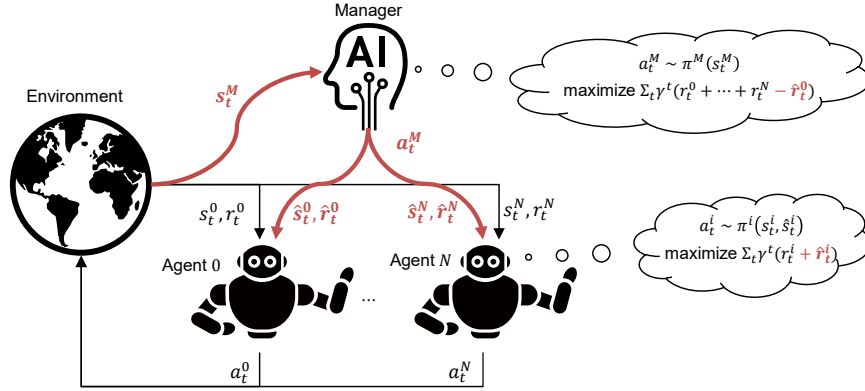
Manager

AI

$a_t^M \sim \pi^M(s_t^M)$

maximize $\Sigma_t \gamma^t (r_t^0 + \cdots + r_t^N - \hat{r}_t^0)$

Environment

$s_t^M$

$a_t^M$

$s_t^0, r_t^0$

$\hat{s}_t^0, \hat{r}_t^0$

$\hat{s}_t^N, \hat{r}_t^N$

$s_t^N, r_t^N$

$a_t^i \sim \pi^i(s_t^i, \hat{s}_t^i)$

maximize $\Sigma_t \gamma^t (r_t^i + \hat{r}_t^i)$

Agent 0

Agent $N$

...

$a_t^0$

$a_t^N$